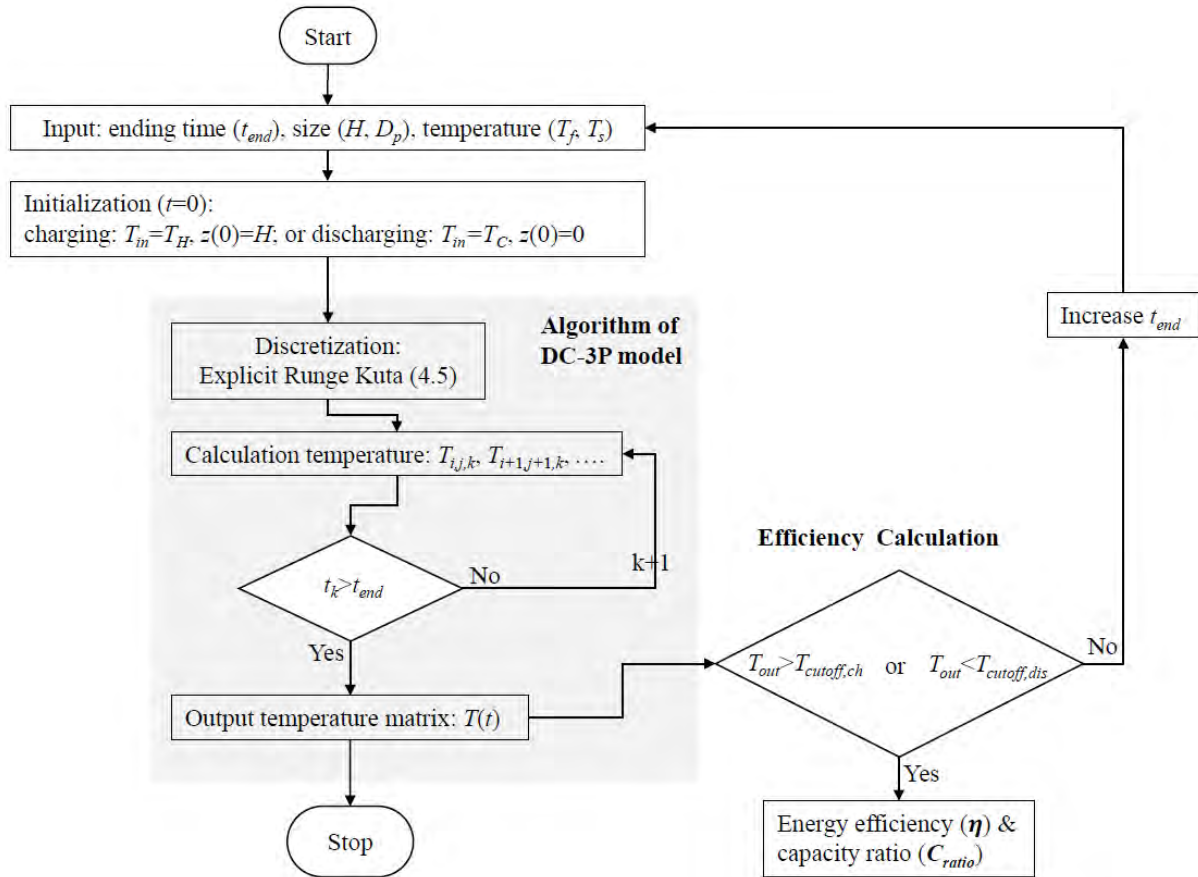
Start

Input: ending time ($t_{end}$), size ($H$, $D_p$), temperature ($T_f$, $T_s$)

Initialization ($t$=0):
charging: $T_{in}$=$T_H$, $z$(0)=$H$; or discharging: $T_{in}$=$T_C$, $z$(0)=0

Algorithm of DC-3P model

Discretization:
Explicit Runge Kuta (4.5)

Calculation temperature: $T_{i,j,k}$, $T_{i+1,j+1,k}$, ….

$t_k$>$t_{end}$

No

k+1

Yes

Output temperature matrix: $T(t)$

Stop

Increase $t_{end}$

Efficiency Calculation

$T_{out}$>$T_{cutoff,ch}$ or $T_{out}$<$T_{cutoff,dis}$

No

Yes

Energy efficiency ($\eta$) & capacity ratio ($C_{ratio}$)